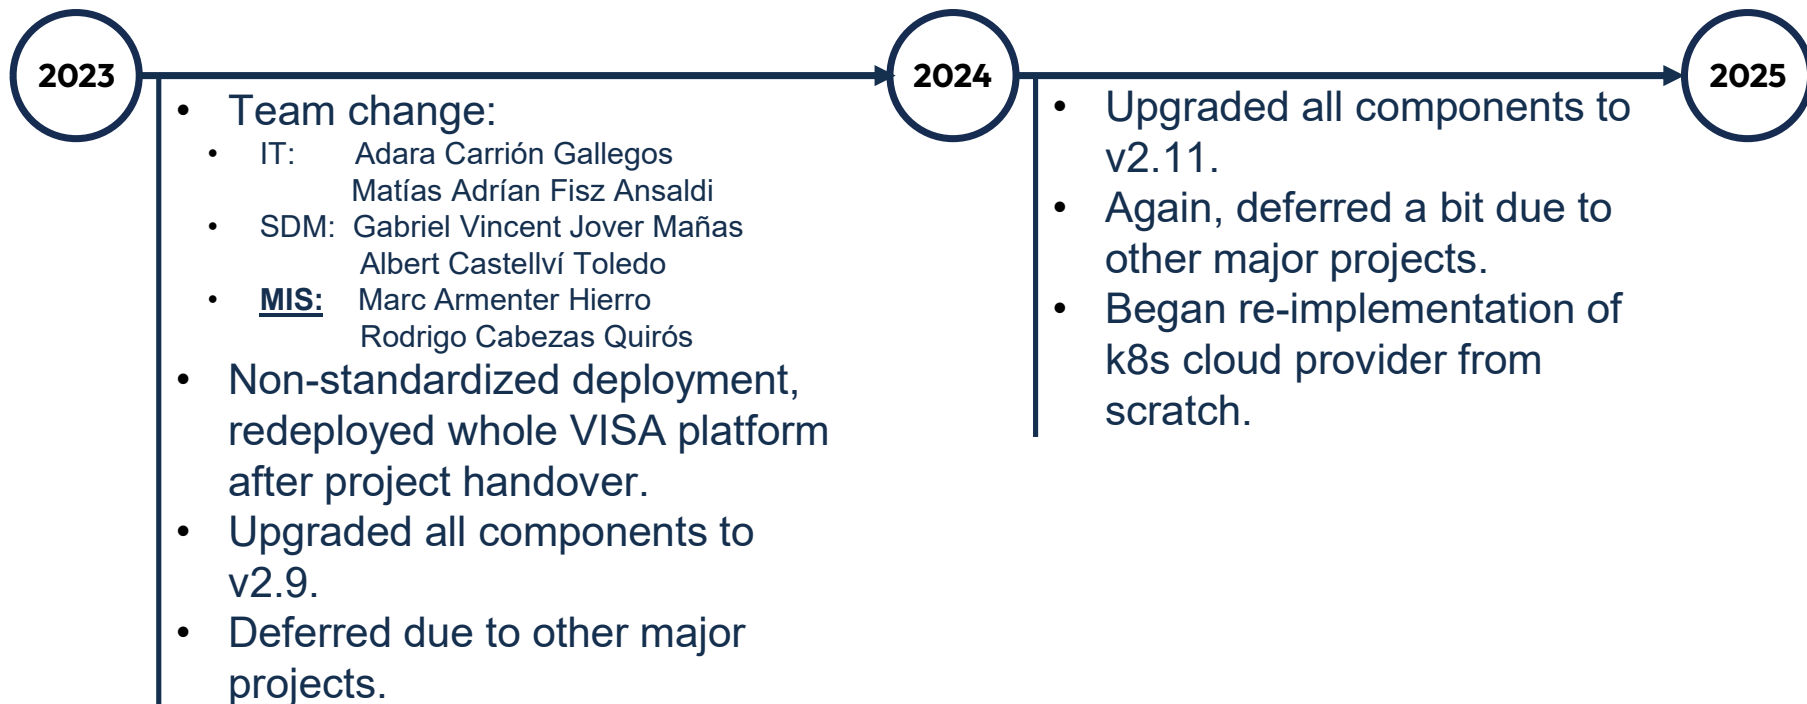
2023

2024

2025

- Team change:
  - IT: Adara Carrión Gallegos
    Matías Adrían Fisz Ansaldi
  - SDM: Gabriel Vincent Jover Mañas
    Albert Castellví Toledo
  - MIS: Marc Armenter Hierro
    Rodrigo Cabezas Quirós
- Non-standardized deployment, redeployed whole VISA platform after project handover.
- Upgraded all components to v2.9.
- Deferred due to other major projects.

- Upgraded all components to v2.11.
- Again, deferred a bit due to other major projects.
- Began re-implementation of k8s cloud provider from scratch.